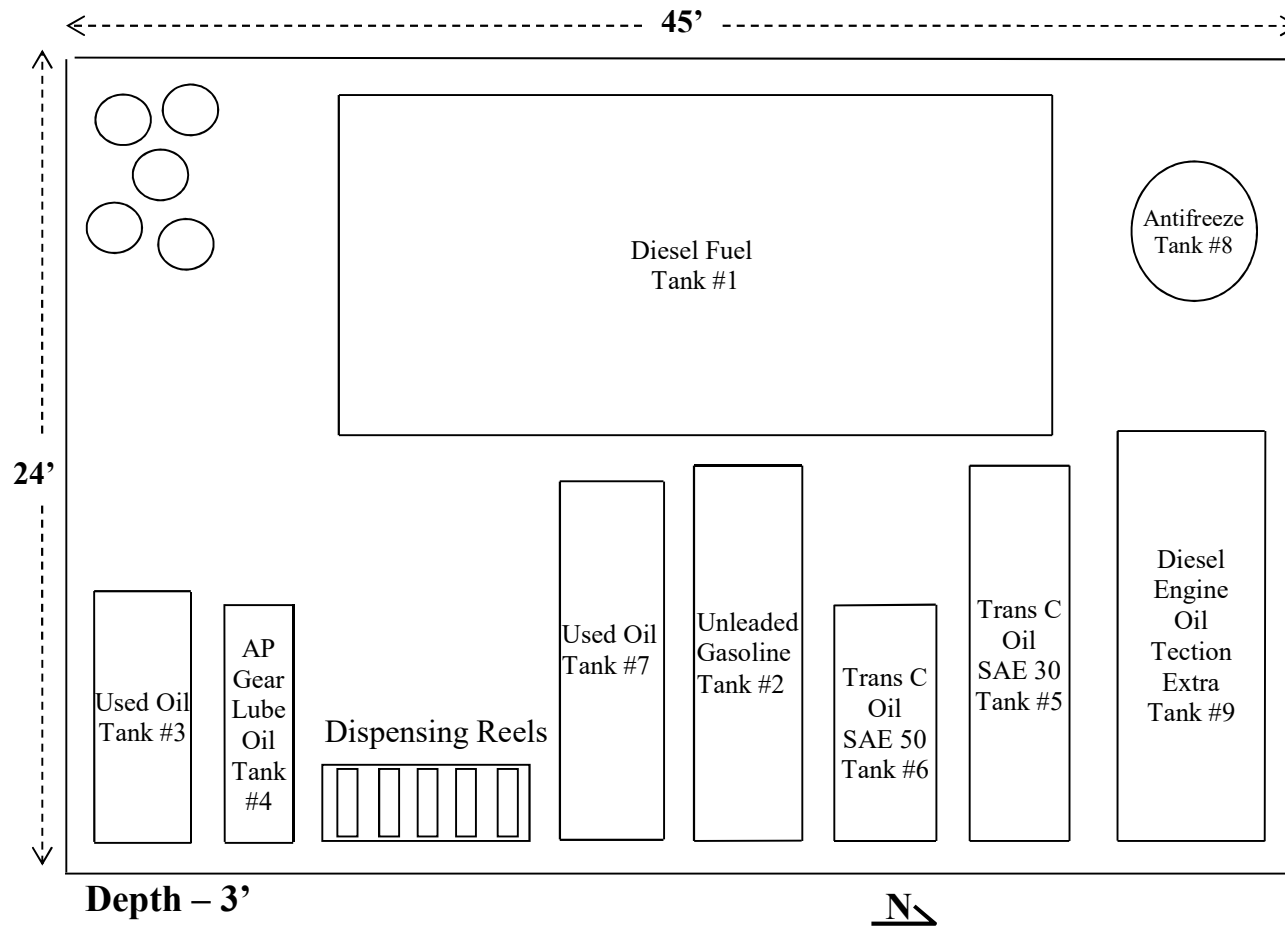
45’

24’

Diesel Fuel
Tank #1

Antifreeze
Tank #8

Used Oil
Tank #3

AP
Gear
Lube
Oil
Tank
#4

Dispensing Reels

Used Oil
Tank #7

Unleaded
Gasoline
Tank #2

Trans C
Oil
SAE 50
Tank #6

Trans C
Oil
SAE 30
Tank #5

Diesel
Engine
Oil
Tection
Extra
Tank #9

Depth – 3’

N